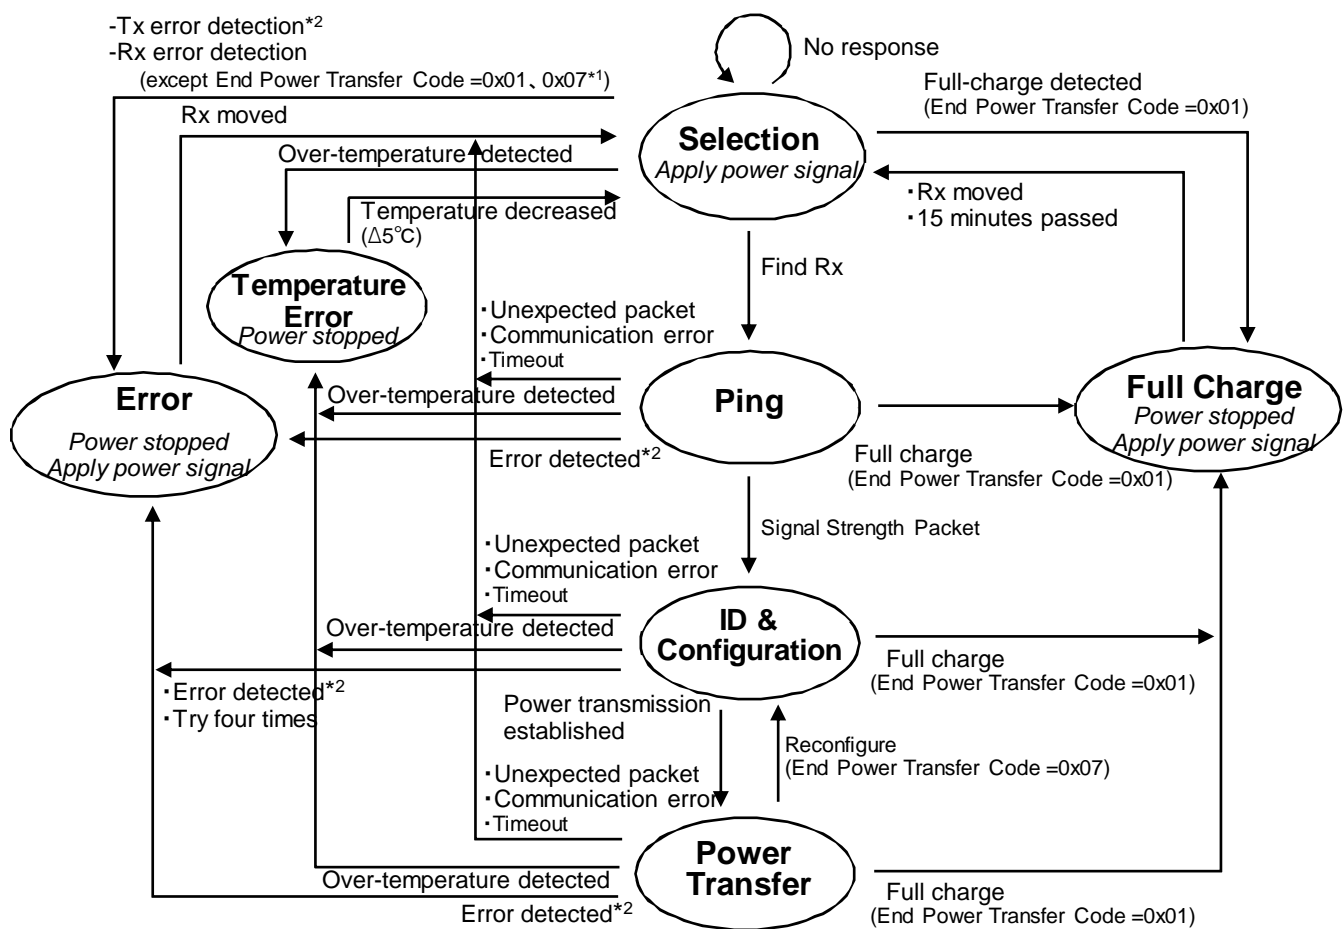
-Tx error detection$^{*2}$
-Rx error detection
(except End Power Transfer Code =0x01、0x07$^{*1}$)

No response

Full-charge detected
(End Power Transfer Code =0x01)

Rx moved

Selection
Apply power signal

Over-temperature detected

・Rx moved
・15 minutes passed

Temperature decreased
(Δ5℃)

Find Rx

Temperature Error
Power stopped

・Unexpected packet
・Communication error
・Timeout

Error
Power stopped
Apply power signal

Over-temperature detected

Ping

Full Charge
Power stopped
Apply power signal

Error detected$^{*2}$

Full charge
(End Power Transfer Code =0x01)

Signal Strength Packet

・Unexpected packet
・Communication error
・Timeout

ID & Configuration

Over-temperature detected

Full charge
(End Power Transfer Code =0x01)

・Error detected$^{*2}$
・Try four times

Power transmission established

Reconfigure
(End Power Transfer Code =0x07)

・Unexpected packet
・Communication error
・Timeout

Power Transfer

Over-temperature detected

Error detected$^{*2}$

Full charge
(End Power Transfer Code =0x01)